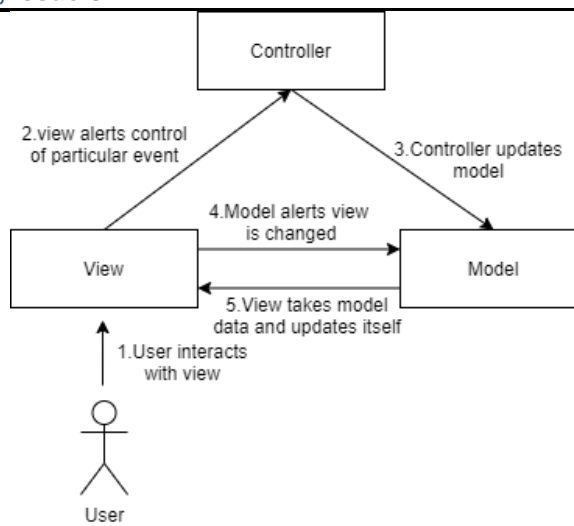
Controller

2.view alerts control of particular event

3.Controller updates model

4.Model alerts view is changed

View

Model

5.View takes model data and updates itself

1.User interacts with view

User